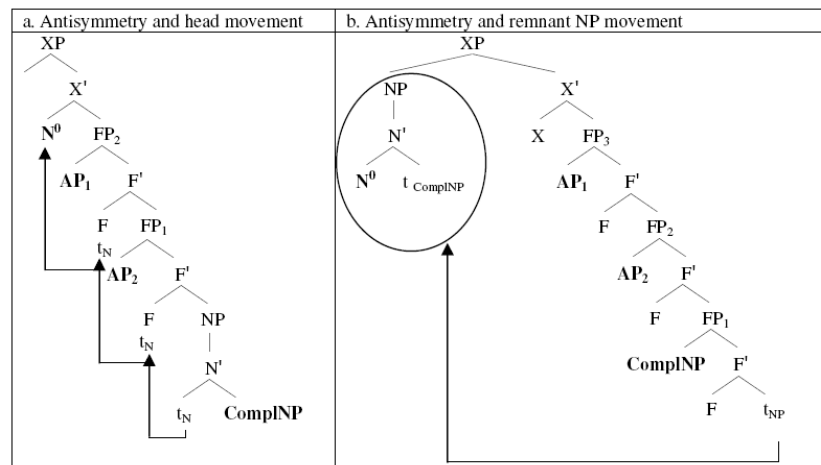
| a. Antisymmetry and head movement | b. Antisymmetry and remnant NP movement |
|---|---|
| XP X' $N^0$ $FP_2$ $AP_1$ F' F $FP_1$ $t_N$ $AP_2$ F' F NP $t_N$ N' $t_N$ ComplNP | XP NP X' N' X $FP_3$ $N^0$ $t_{ComplNP}$ $AP_1$ F' F $FP_2$ $AP_2$ F' F $FP_1$ ComplNP F' F $t_{NP}$ |